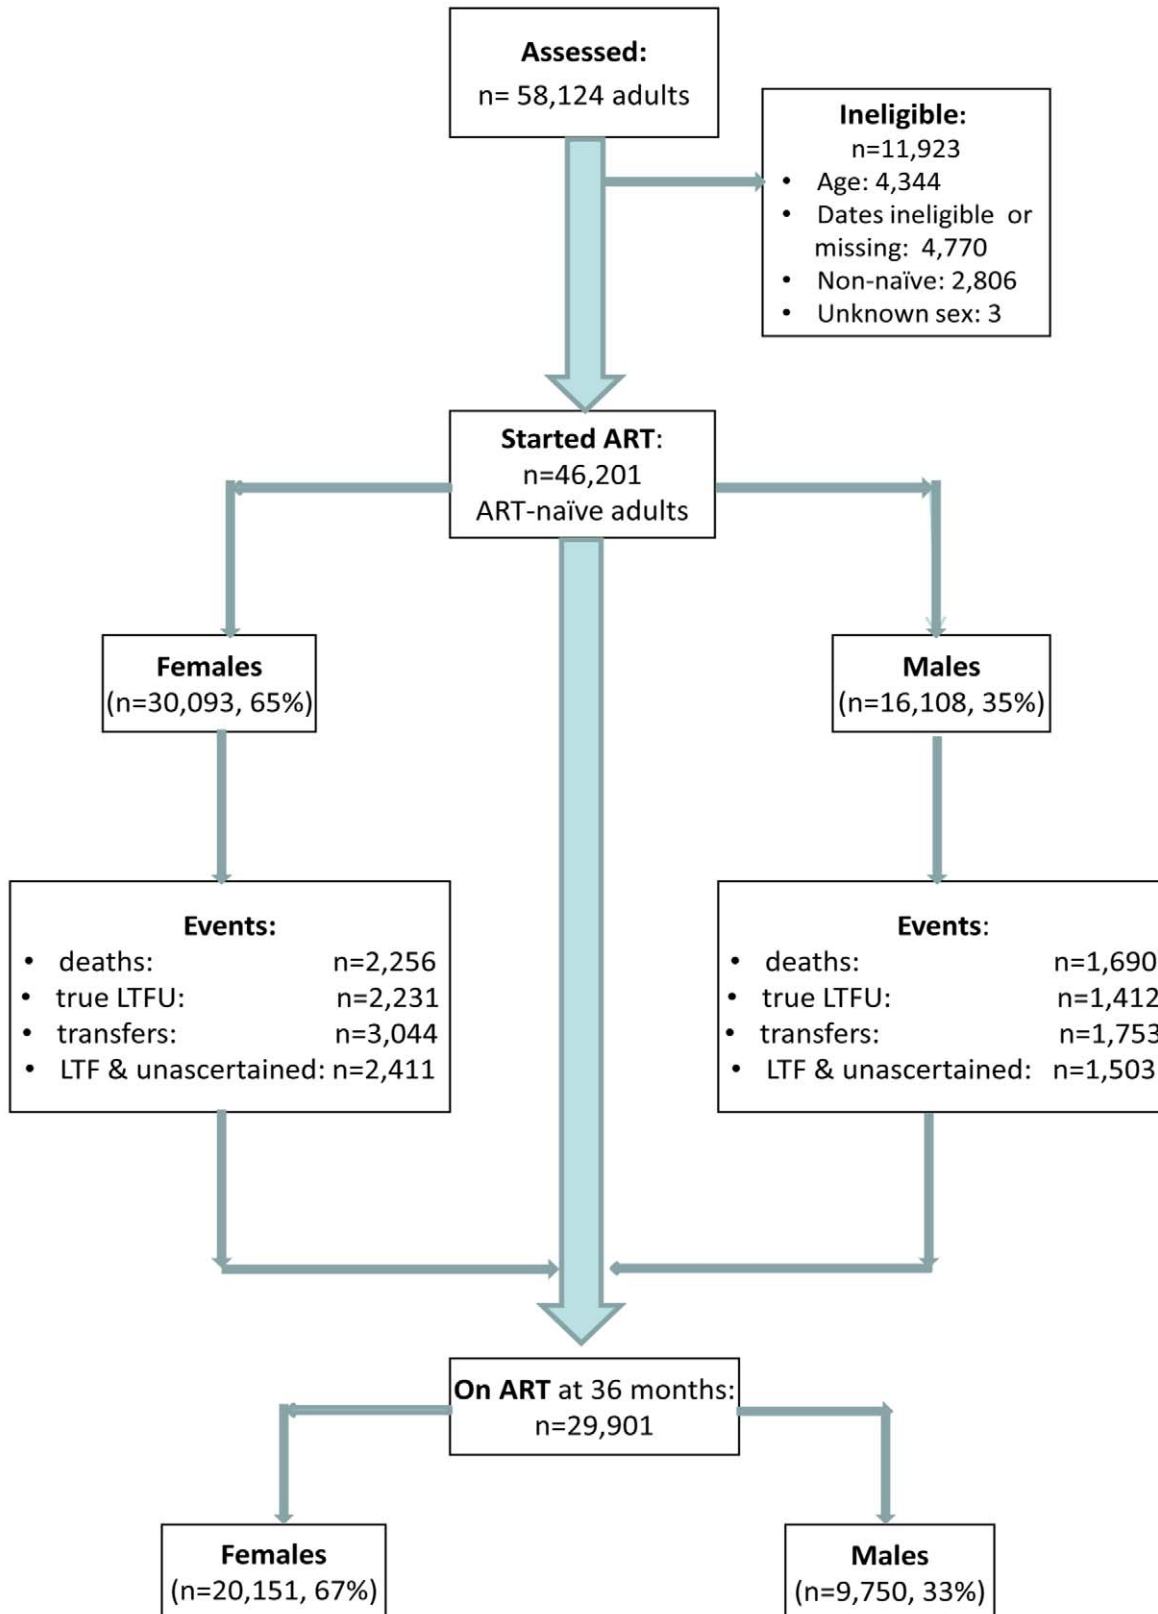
Assessed:
n= 58,124 adults

Ineligible:
n=11,923
- Age: 4,344
- Dates ineligible or missing: 4,770
- Non-naïve: 2,806
- Unknown sex: 3

Started ART:
n=46,201
ART-naïve adults

Females
(n=30,093, 65%)

Males
(n=16,108, 35%)

Events:
- deaths: n=2,256
- true LTFU: n=2,231
- transfers: n=3,044
- LTF & unascertained: n=2,411

Events:
- deaths: n=1,690
- true LTFU: n=1,412
- transfers: n=1,753
- LTF & unascertained: n=1,503

On ART at 36 months:
n=29,901

Females
(n=20,151, 67%)

Males
(n=9,750, 33%)